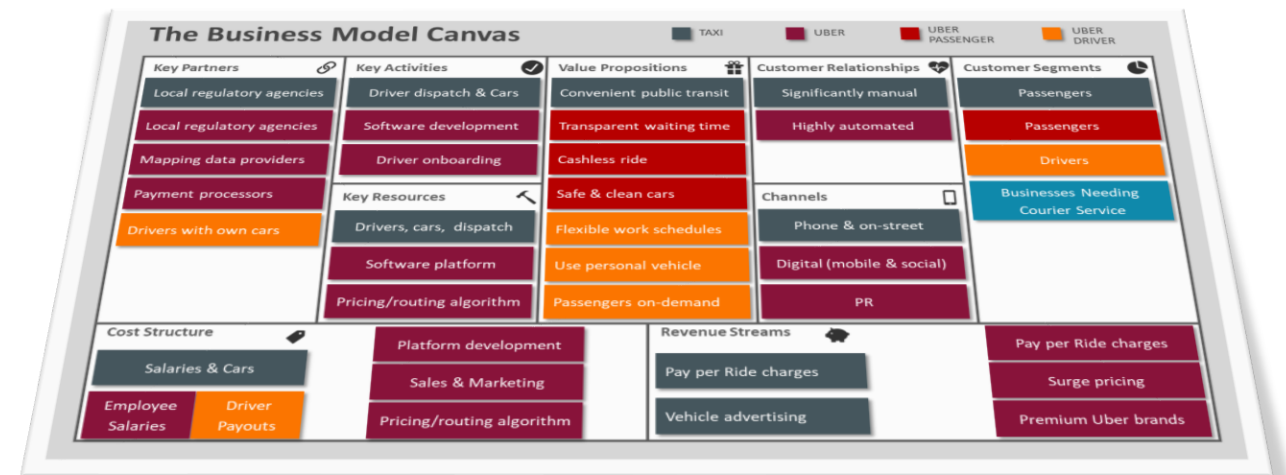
The Business Model Canvas

TAXI
UBER
UBER PASSENGER
UBER DRIVER

Key Partners
Local regulatory agencies
Local regulatory agencies
Mapping data providers
Payment processors
Drivers with own cars

Key Activities
Driver dispatch & Cars
Software development
Driver onboarding

Key Resources
Drivers, cars, dispatch
Software platform
Pricing/routing algorithm

Value Propositions
Convenient public transit
Transparent waiting time
Cashless ride
Safe & clean cars
Flexible work schedules
Use personal vehicle
Passengers on-demand

Customer Relationships
Significantly manual
Highly automated

Channels
Phone & on-street
Digital (mobile & social)
PR

Customer Segments
Passengers
Passengers
Drivers
Businesses Needing Courier Service

Cost Structure
Salaries & Cars
Employee Salaries
Driver Payouts
Platform development
Sales & Marketing
Pricing/routing algorithm

Revenue Streams
Pay per Ride charges
Vehicle advertising
Pay per Ride charges
Surge pricing
Premium Uber brands